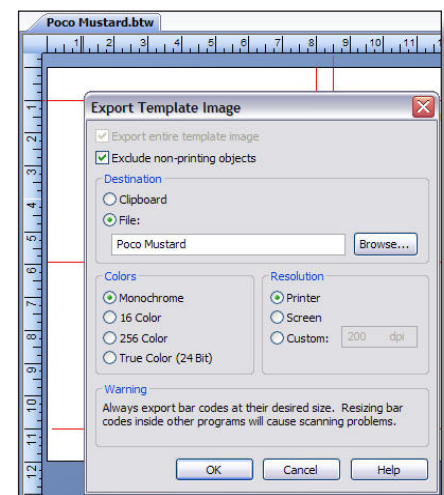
Poco Mustard.btw

1 2 3 4 5 6 7 8 9 10 11

1 2 3 4 5 6 7 8 9 10 11 12

Export Template Image

Export entire template image

Exclude non-printing objects

Destination

Clipboard

File:

Poco Mustard

Browse...

Colors

Monochrome

16 Color

256 Color

True Color (24 Bit)

Resolution

Printer

Screen

Custom: 200 dpi

Warning

Always export bar codes at their desired size. Resizing bar codes inside other programs will cause scanning problems.

OK

Cancel

Help